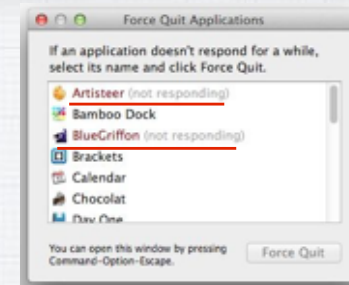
Force Quit Applications

If an application doesn't respond for a while, select its name and click Force Quit.

Artisteer (not responding)
Bamboo Dock
BlueGriffon (not responding)
Brackets
Calendar
Chocolat
Day One

You can open this window by pressing Command-Option-Escape.

Force Quit